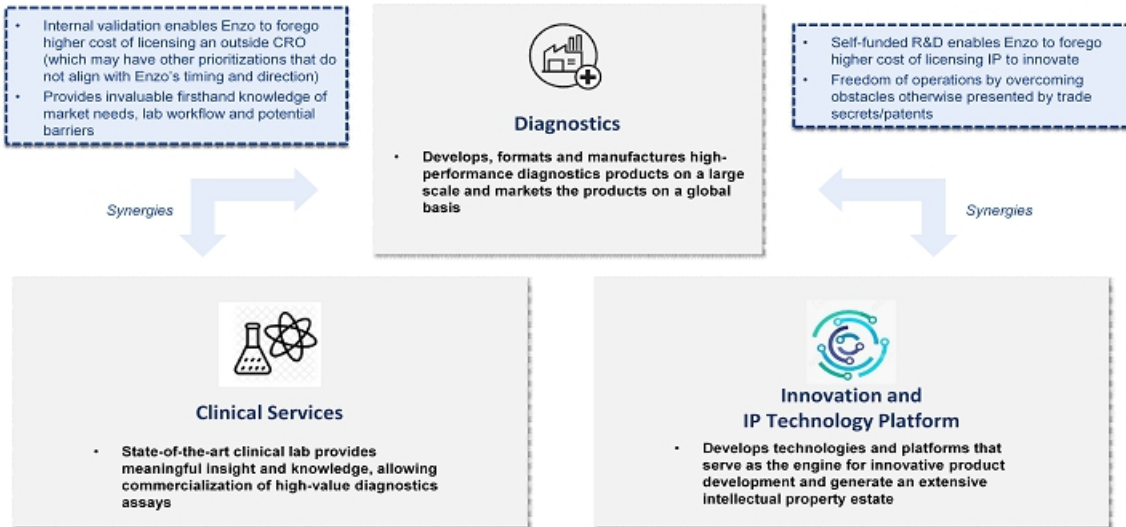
- Internal validation enables Enzo to forego higher cost of licensing an outside CRO (which may have other prioritizations that do not align with Enzo's timing and direction)
- Provides invaluable firsthand knowledge of market needs, lab workflow and potential barriers

Diagnostics

- Develops, formats and manufactures high-performance diagnostics products on a large scale and markets the products on a global basis

- Self-funded R&D enables Enzo to forego higher cost of licensing IP to innovate
- Freedom of operations by overcoming obstacles otherwise presented by trade secrets/patents

Synergies

Synergies

Clinical Services

- State-of-the-art clinical lab provides meaningful insight and knowledge, allowing commercialization of high-value diagnostics assays

Innovation and IP Technology Platform

- Develops technologies and platforms that serve as the engine for innovative product development and generate an extensive intellectual property estate